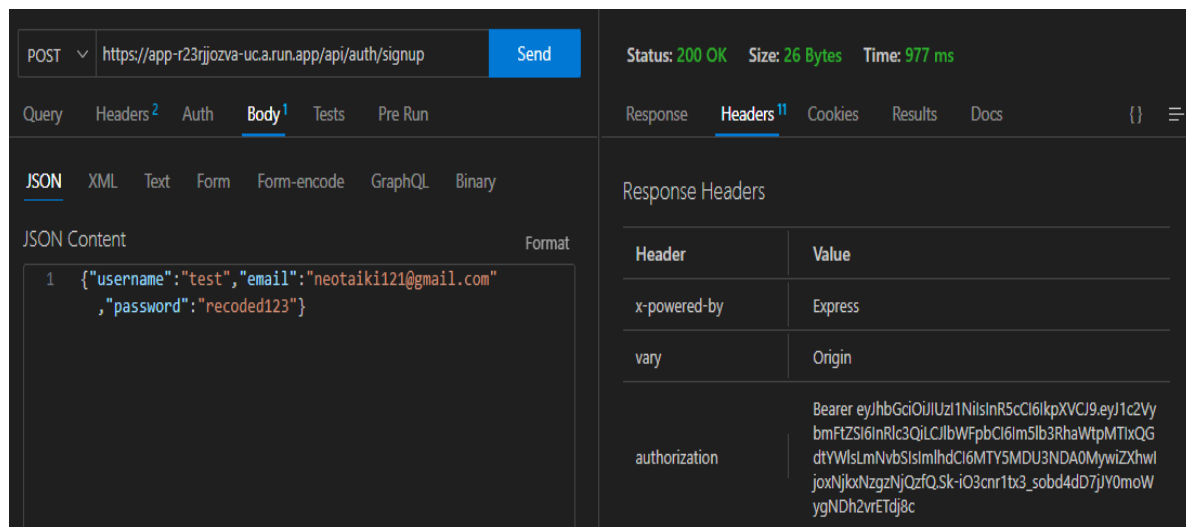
POST https://app-r23rjjozva-uc.a.run.app/api/auth/signup Send

Query Headers 2 Auth Body 1 Tests Pre Run

JSON XML Text Form Form-encode GraphQL Binary

JSON Content Format

1 {"username":"test","email":"neotaiki121@gmail.com" ,"password":"recoded123"}

Status: 200 OK Size: 26 Bytes Time: 977 ms

Response Headers 11 Cookies Results Docs

Response Headers

| Header | Value |
|---|---|
| x-powered-by | Express |
| vary | Origin |
| authorization | Bearer eyJhbGciOiJIUzI1NiIsInR5cCI6IkpXVCJ9.eyJ1c2VybmFtZSI6InRlc3QiLCJlbWFpbCI6Im5lb3RhaWtpMTIxQGdtYWlsLmNvbSIsImlhdCI6MTY5MDU3NDA0MywiZXhwIjoxNjkxNzgzNjQzfQ.Sk-iO3cnr1tx3_sobd4dD7jJY0moWygNDh2vrETdj8c |